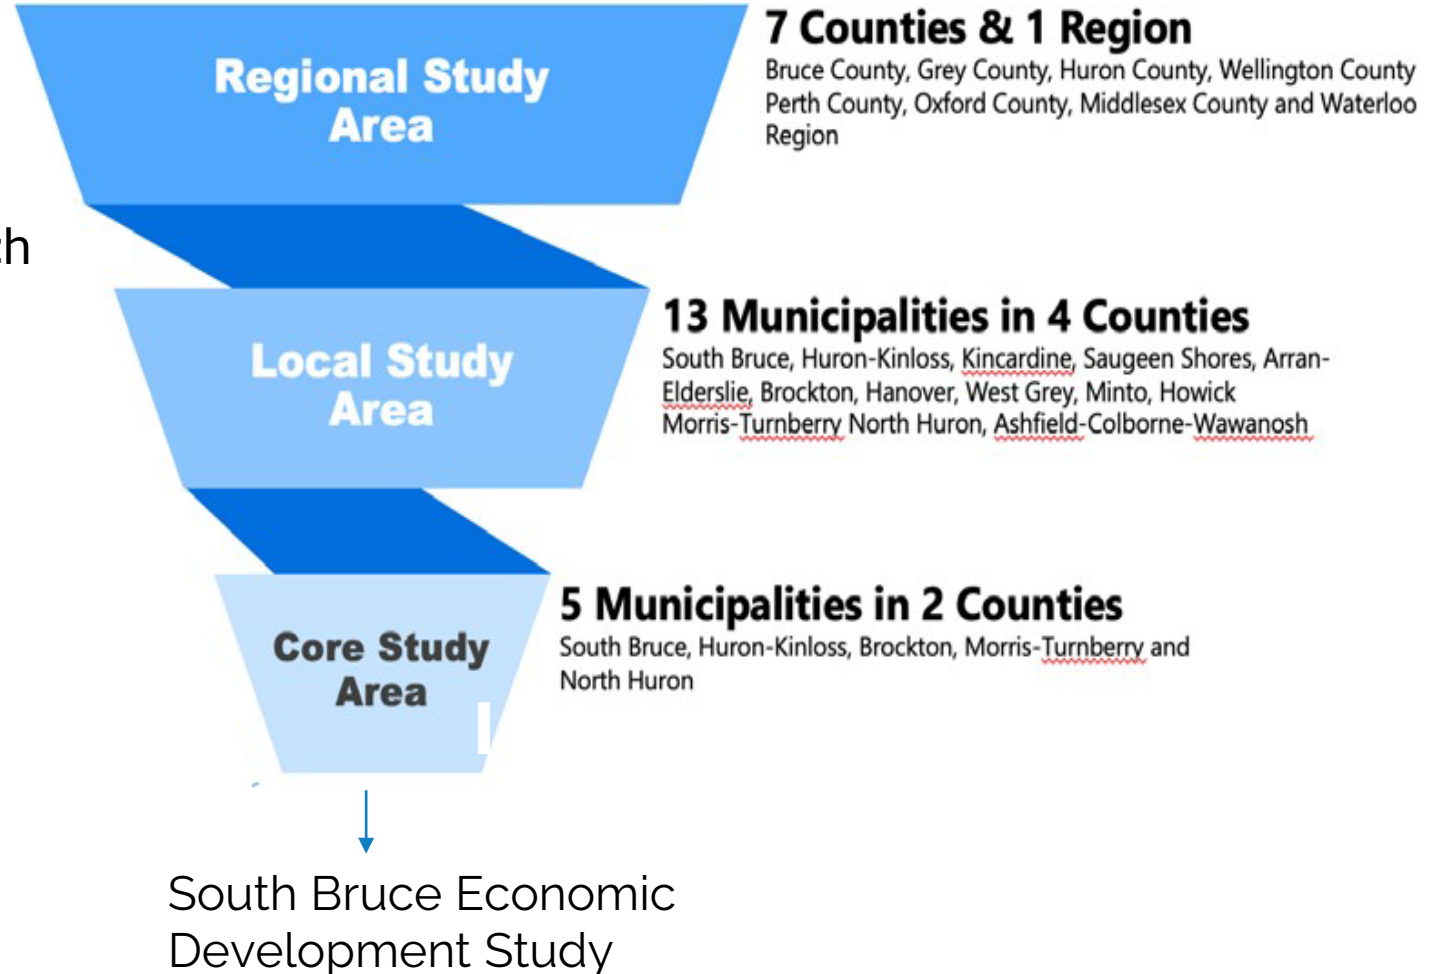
Regional Study Area

7 Counties & 1 Region
Bruce County, Grey County, Huron County, Wellington County Perth County, Oxford County, Middlesex County and Waterloo Region

ch

Local Study Area

13 Municipalities in 4 Counties
South Bruce, Huron-Kinloss, Kincardine, Saugeen Shores, Arran-Elderslie, Brockton, Hanover, West Grey, Minto, Howick Morris-Turnberry North Huron, Ashfield-Colborne-Wawanosh

Core Study Area

5 Municipalities in 2 Counties
South Bruce, Huron-Kinloss, Brockton, Morris-Turnberry and North Huron

South Bruce Economic Development Study